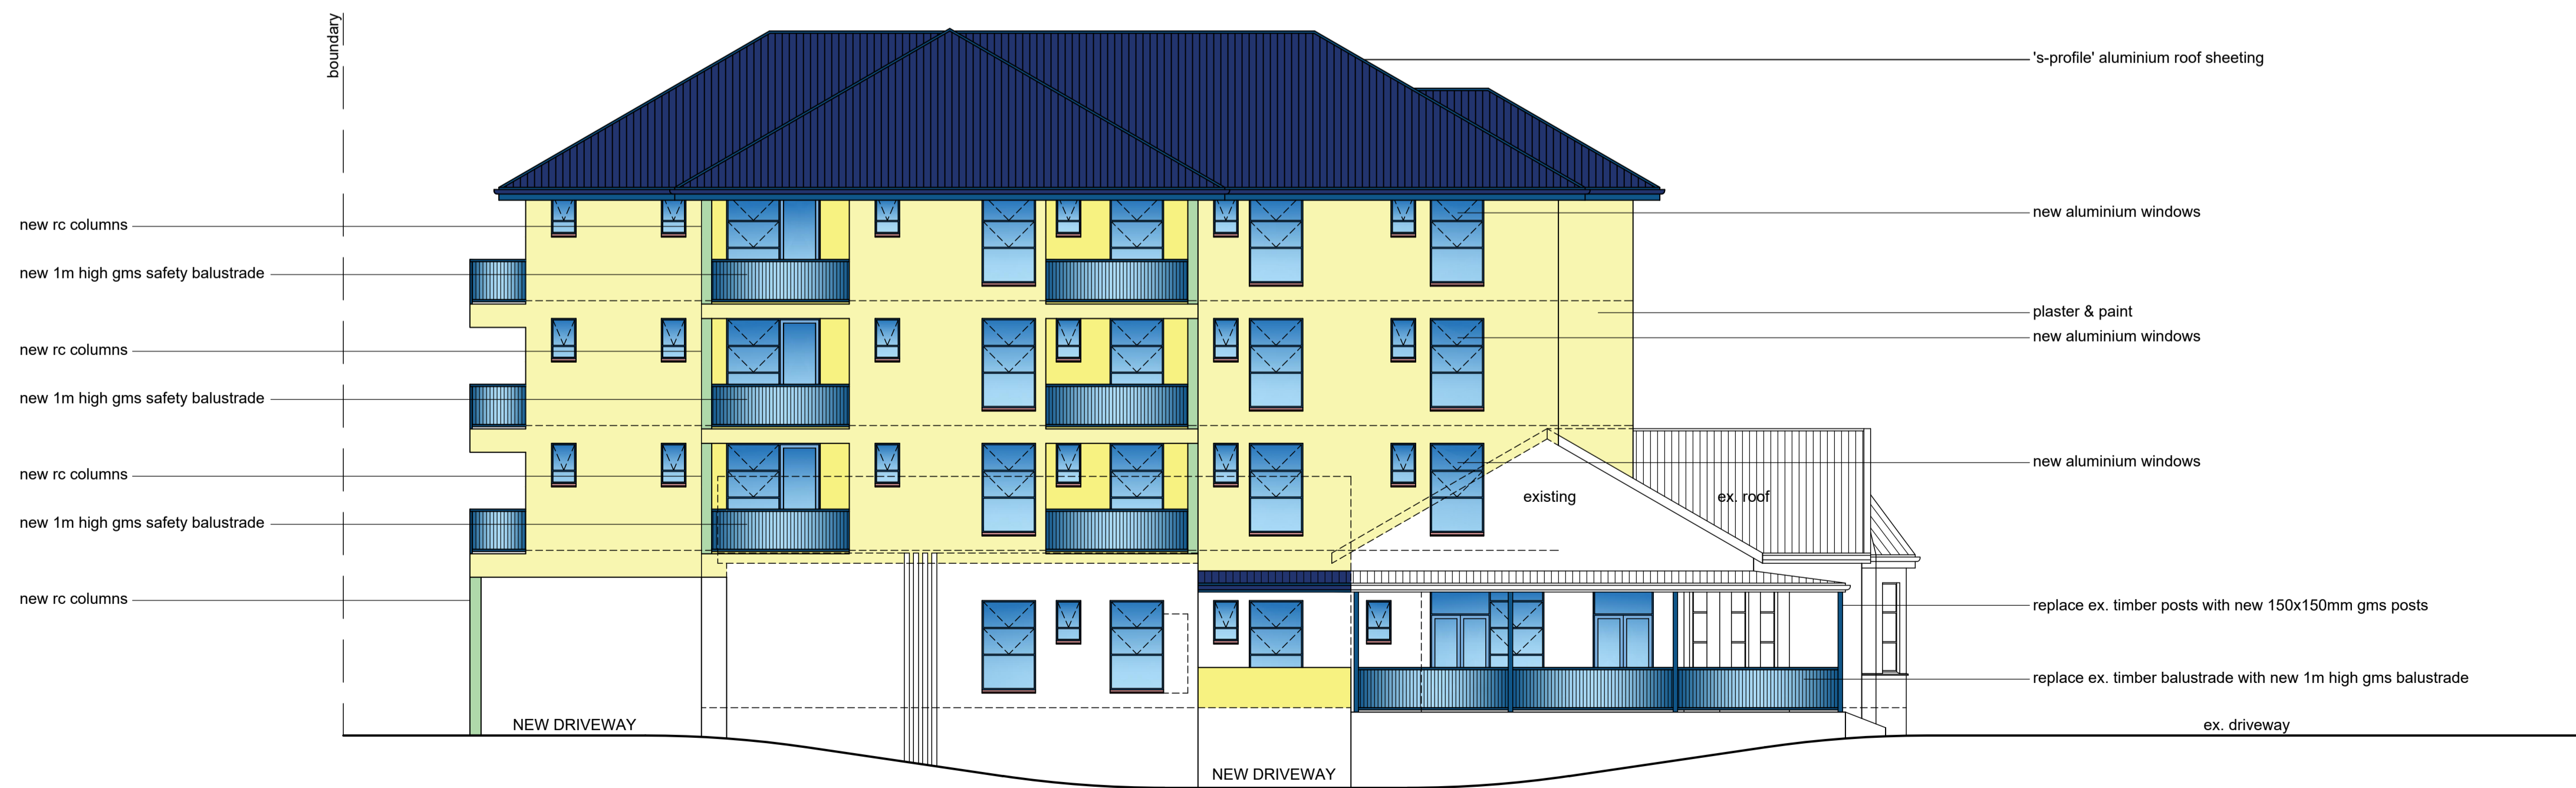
boundary

's-profile' aluminium roof sheeting

new rc columns

new 1m high gms safety balustrade

new aluminium windows

plaster & paint

new aluminium windows

new rc columns

new 1m high gms safety balustrade

new rc columns

new aluminium windows

existing

ex. roof

new 1m high gms safety balustrade

new rc columns

replace ex. timber posts with new 150x150mm gms posts

replace ex. timber balustrade with new 1m high gms balustrade

NEW DRIVEWAY

ex. driveway

NEW DRIVEWAY